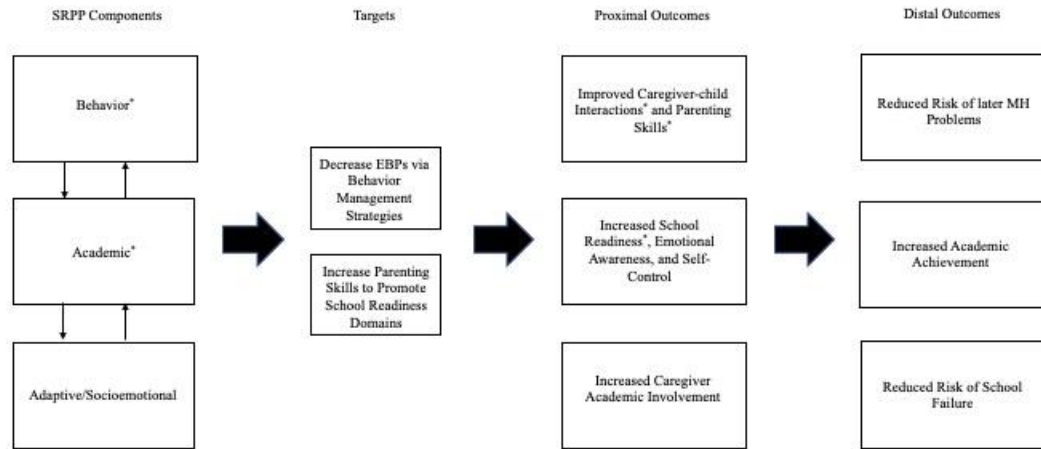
SRPP Components

Behavior*

Academic*

Adaptive/Socioemotional

Targets

Decrease EBPs via Behavior Management Strategies

Increase Parenting Skills to Promote School Readiness Domains

Proximal Outcomes

Improved Caregiver-child Interactions* and Parenting Skills*

Increased School Readiness*, Emotional Awareness, and Self-Control

Increased Caregiver Academic Involvement

Distal Outcomes

Reduced Risk of later MH Problems

Increased Academic Achievement

Reduced Risk of School Failure